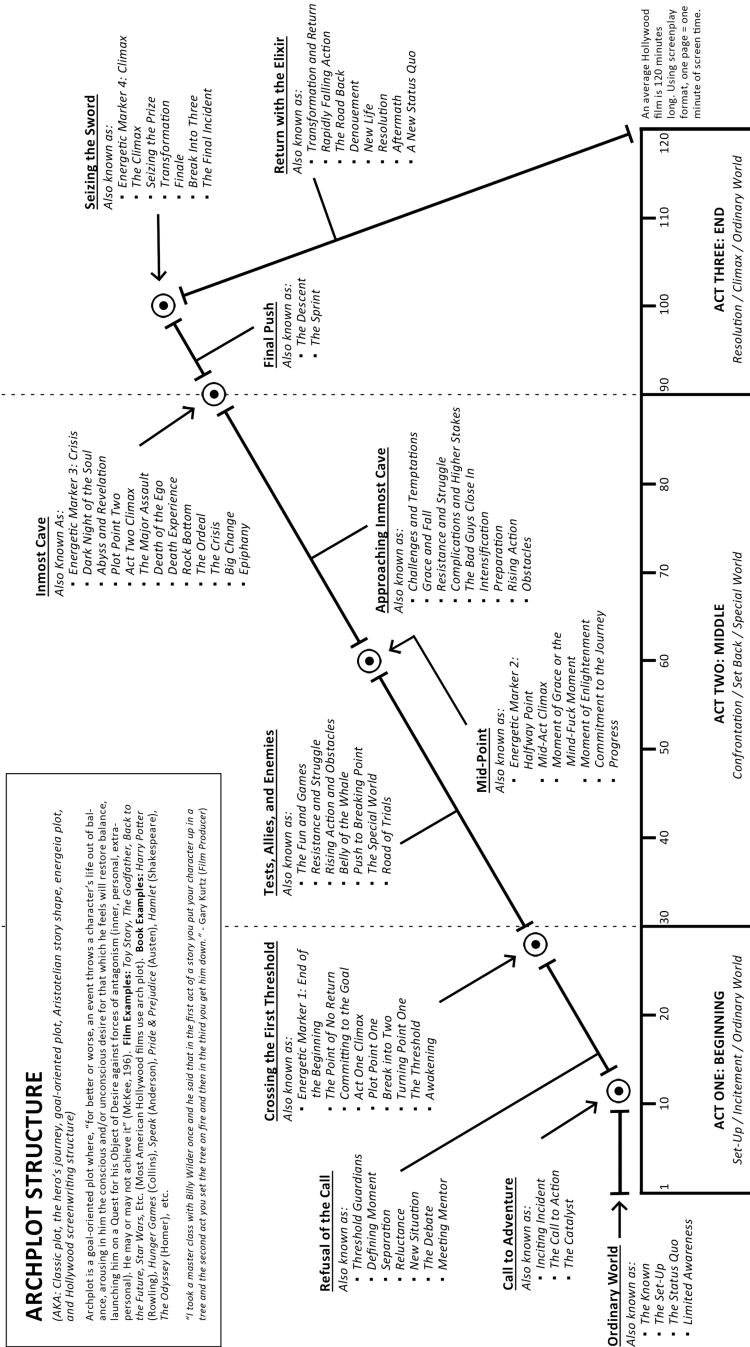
ARCHPLOT STRUCTURE

(AKA: Classic plot, the hero's journey, goal-oriented plot, Aristotelian story shape, energeia plot, and Hollywood screenwriting structure)

Archplot is a goal-oriented plot where, "for better or worse, an event throws a character's life out of balance, arousing in him the conscious and/or unconscious desire for that which he feels will restore balance, launching him on a Quest for his Object of Desire against forces of antagonism (inner, personal, extra-personal). He may or may not achieve it" (McKee, 196). Film Examples: Toy Story, The Godfather, Back to the Future, Star Wars, Etc. (Most American Hollywood films use arch plot). Book Examples: Harry Potter (Rowling), Hunger Games (Collins), Speak (Anderson), Pride & Prejudice (Austen), Hamlet (Shakespeare), The Odyssey (Homer), etc.

"I took a master class with Billy Wilder once and he said that in the first act of a story you put your character up in a tree and the second act you set the tree on fire and then in the third you get him down." - Gary Kurtz (Film Producer)

Ordinary World
Also known as:
- The Known
- The Set-Up
- The Status Quo
- Limited Awareness

Call to Adventure
Also known as:
- Inciting Incident
- The Call to Action
- The Catalyst

Refusal of the Call
Also known as:
- Threshold Guardians
- Defining Moment
- Separation
- Reluctance
- New Situation
- The Debate
- Meeting Mentor

Crossing the First Threshold
Also known as:
- Energetic Marker 1: End of the Beginning
- The Point of No Return
- Committing to the Goal
- Act One Climax
- Plot Point One
- Break into Two
- Turning Point One
- The Threshold
- Awakening

Tests, Allies, and Enemies
Also known as:
- The Fun and Games
- Resistance and Struggle
- Rising Action and Obstacles
- Belly of the Whale
- Push to Breaking Point
- The Special World
- Road of Trials

Mid-Point
Also known as:
- Energetic Marker 2: Halfway Point
- Mid-Act Climax
- Moment of Grace or the Mind-Fuck Moment
- Moment of Enlightenment
- Commitment to the Journey
- Progress

Approaching Inmost Cave
Also known as:
- Challenges and Temptations
- Grace and Fall
- Resistance and Struggle
- Complications and Higher Stakes
- The Bad Guys Close In
- Intensification
- Preparation
- Rising Action
- Obstacles

Inmost Cave
Also Known As:
- Energetic Marker 3: Crisis
- Dark Night of the Soul
- Abyss and Revelation
- Plot Point Two
- Act Two Climax
- The Major Assault
- Death of the Ego
- Death Experience
- Rock Bottom
- The Ordeal
- The Crisis
- Big Change
- Epiphany

Final Push
Also known as:
- The Descent
- The Sprint

Seizing the Sword
Also known as:
- Energetic Marker 4: Climax
- The Climax
- Seizing the Prize
- Transformation
- Finale
- Break Into Three
- The Final Incident

Return with the Elixir
Also known as:
- Transformation and Return
- Rapidly Falling Action
- The Road Back
- Denouement
- New Life
- Resolution
- Aftermath
- A New Status Quo

An average Hollywood film is 120 minutes long. Using screenplay format, one page = one minute of screen time.

1 10 20 30 40 50 60 70 80 90 100 110 120

ACT ONE: BEGINNING
Set-Up / Incitement / Ordinary World

ACT TWO: MIDDLE
Confrontation / Set Back / Special World

ACT THREE: END
Resolution / Climax / Ordinary World